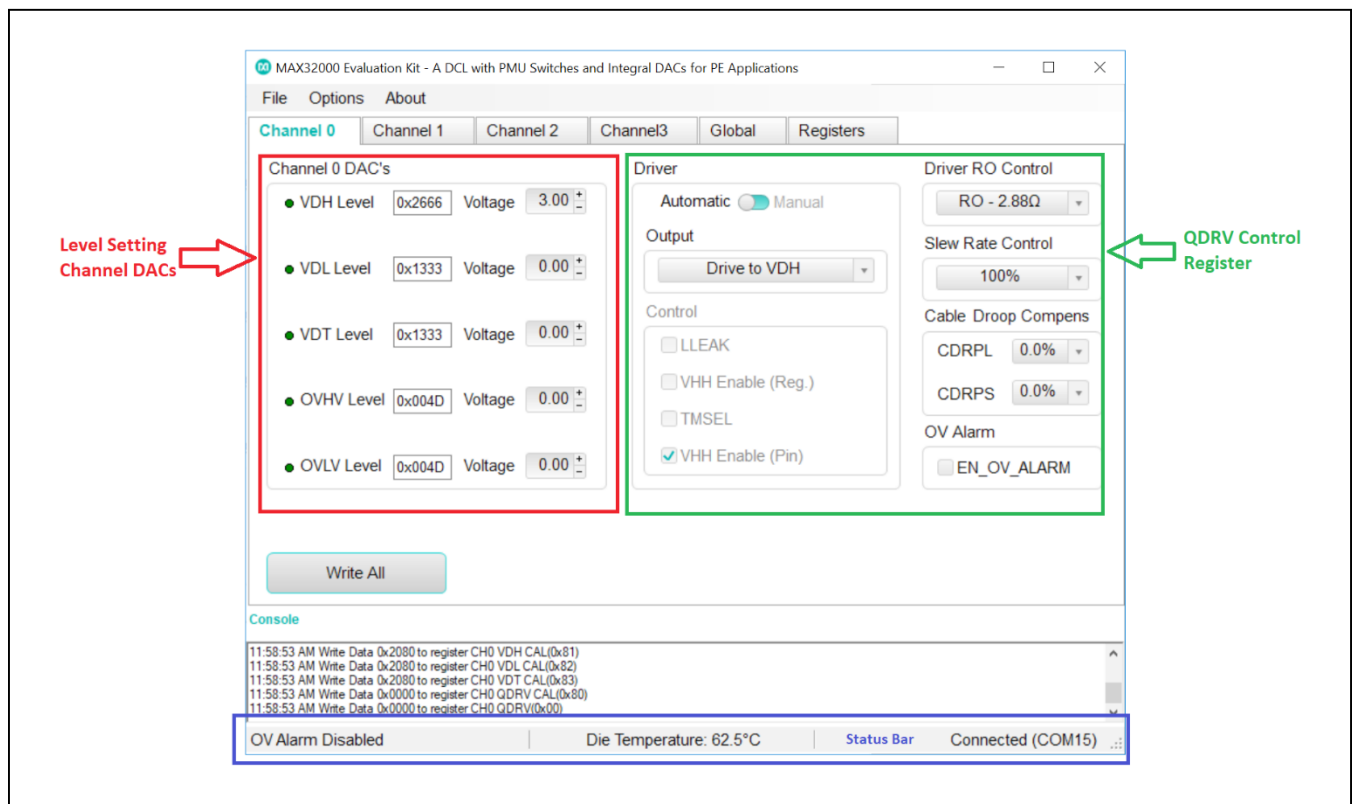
MAX32000 Evaluation Kit - A DCL with PMU Switches and Integral DACs for PE Applications

File Options About

Channel 0 Channel 1 Channel 2 Channel3 Global Registers

Level Setting Channel DACs

Channel 0 DAC's

VDH Level 0x2666 Voltage 3.00

VDL Level 0x1333 Voltage 0.00

VDT Level 0x1333 Voltage 0.00

OVHV Level 0x004D Voltage 0.00

OVLV Level 0x004D Voltage 0.00

Driver

Automatic Manual

Output

Drive to VDH

Control

LLEAK

VHH Enable (Reg.)

TMSEL

VHH Enable (Pin)

Driver RO Control

RO - 2.88Ω

Slew Rate Control

100%

Cable Droop Compens

CDRPL 0.0%

CDRPS 0.0%

OV Alarm

EN_OV_ALARM

QDRV Control Register

Write All

Console

11:58:53 AM Write Data 0x2080 to register CH0 VDH CAL(0x81)
11:58:53 AM Write Data 0x2080 to register CH0 VDL CAL(0x82)
11:58:53 AM Write Data 0x2080 to register CH0 VDT CAL(0x83)
11:58:53 AM Write Data 0x0000 to register CH0 QDRV CAL(0x80)
11:58:53 AM Write Data 0x0000 to register CH0 QDRV(0x00)

OV Alarm Disabled Die Temperature: 62.5°C Status Bar Connected (COM15)